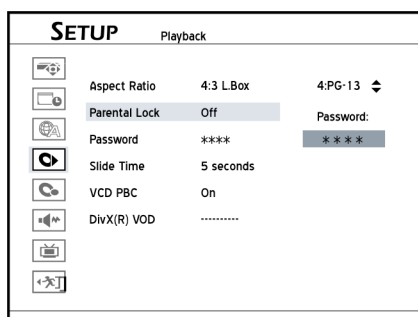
SETUP Playback

| | | |
|---|---|---|
| Aspect Ratio | 4:3 L.Box | 4:PG-13 ⬍ |
| Parental Lock | Off | Password: |
| Password | **** | **** |
| Slide Time | 5 seconds | |
| VCD PBC | On | |
| DivX(R) VOD | ---------- | |